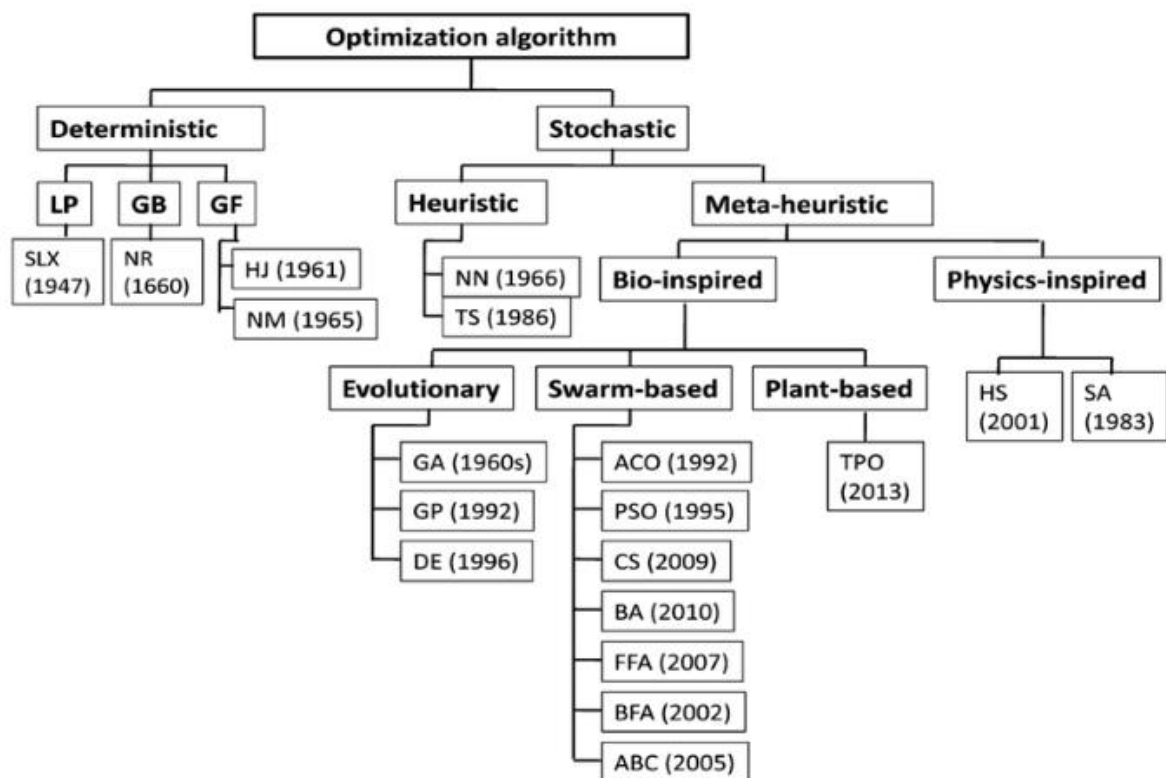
Optimization algorithm

Deterministic

LP

SLX (1947)

GB

NR (1660)

GF

HJ (1961)

NM (1965)

Stochastic

Heuristic

NN (1966)

TS (1986)

Meta-heuristic

Bio-inspired

Evolutionary

GA (1960s)

GP (1992)

DE (1996)

Swarm-based

ACO (1992)

PSO (1995)

CS (2009)

BA (2010)

FFA (2007)

BFA (2002)

ABC (2005)

Plant-based

TPO (2013)

Physics-inspired

HS (2001)

SA (1983)